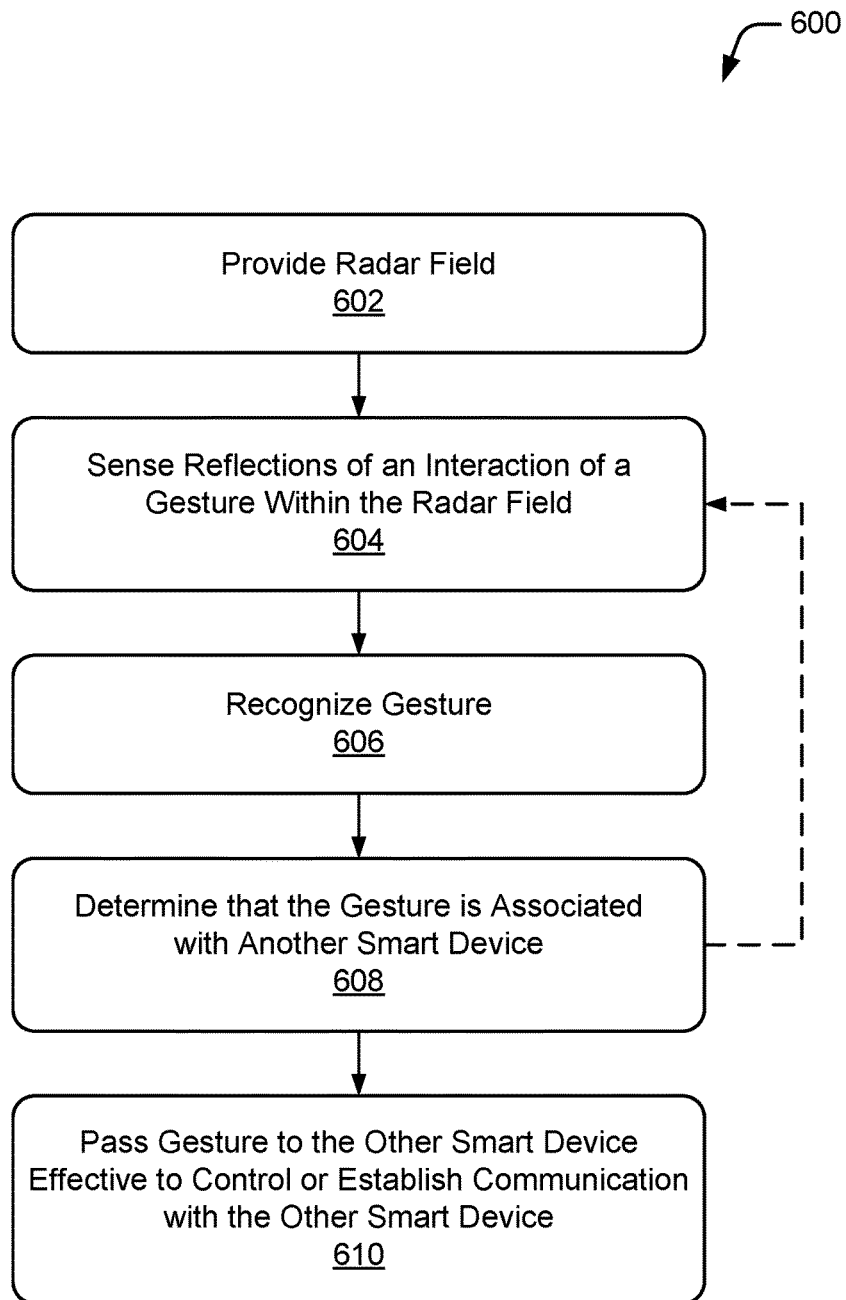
600

Provide Radar Field
602

Sense Reflections of an Interaction of a Gesture Within the Radar Field
604

Recognize Gesture
606

Determine that the Gesture is Associated with Another Smart Device
608

Pass Gesture to the Other Smart Device Effective to Control or Establish Communication with the Other Smart Device
610